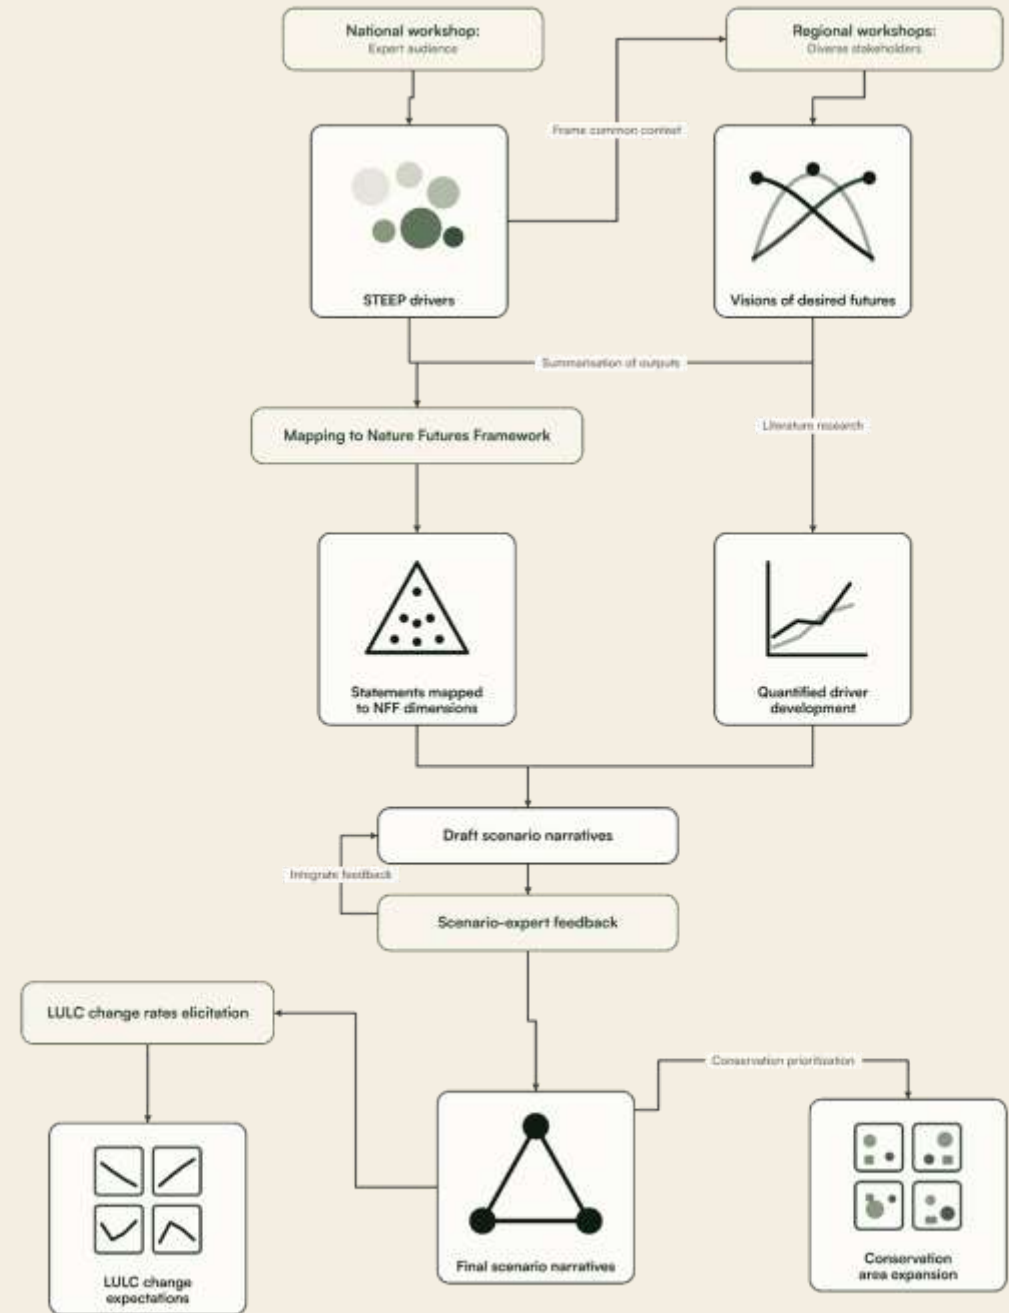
National workshop:
Expert audience

Regional workshops:
Diverse stakeholders

Frame common context

STEEP drivers

Visions of desired futures

Summarisation of outputs

Mapping to Nature Futures Framework

Literature research

Statements mapped to NFF dimensions

Quantified driver development

Draft scenario narratives

Integrate feedback

Scenario-expert feedback

LULC change rates elicitation

Conservation prioritization

LULC change expectations

Final scenario narratives

Conservation area expansion